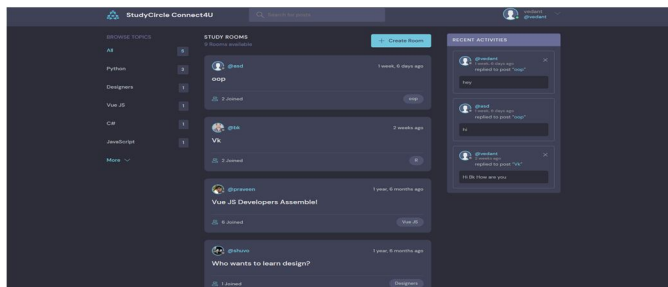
StudyCircle Connect4U

Search for posts

vedant
@vedant

BROWSE TOPICS

All 9

Python 2

Designers 1

Vue JS 1

C# 1

JavaScript 1

More

STUDY ROOMS
9 Rooms available

+ Create Room

@asd
1 week, 6 days ago

oop

2 Joined
oop

@66
2 weeks ago

Vk

2 Joined
0

@praveen
1 year, 6 months ago

Vue JS Developers Assemble!

6 Joined
Vue JS

@shuvo
1 year, 6 months ago

Who wants to learn design?

1 Joined
Designers

RECENT ACTIVITIES

@vedant
1 week, 6 days ago
replied to post "oop"

hey

@asd
1 week, 6 days ago
replied to post "oop"

hi

@vedant
2 weeks ago
replied to post "Vk"

Hi Bk How are you